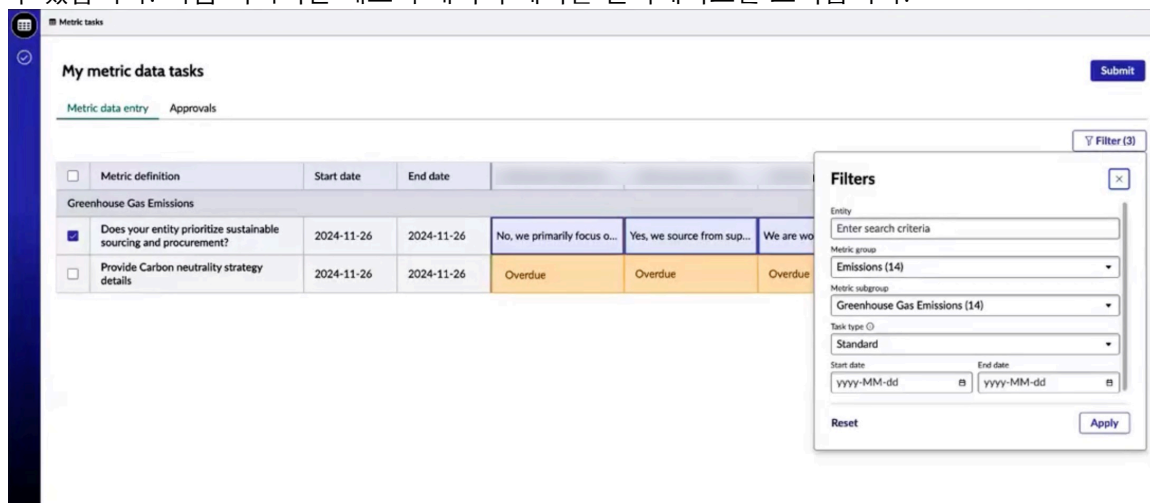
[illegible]

Metric tasks

My metric data tasks

Submit

Metric data entry Approvals

Filter (3)

| | Metric definition | Start date | End date | | | |
|---|---|---|---|---|---|---|
| Greenhouse Gas Emissions | | | | | | |
| | Does your entity prioritize sustainable sourcing and procurement? | 2024-11-26 | 2024-11-26 | No, we primarily focus o... | Yes, we source from sup... | We are wo |
| | Provide Carbon neutrality strategy details | 2024-11-26 | 2024-11-26 | Overdue | Overdue | Overdue |

Filters

Entity
Enter search criteria

Metric group
Emissions (14)

Metric subgroup
Greenhouse Gas Emissions (14)

Task type
Standard

Start date
yyyy-MM-dd

End date
yyyy-MM-dd

Reset

Apply